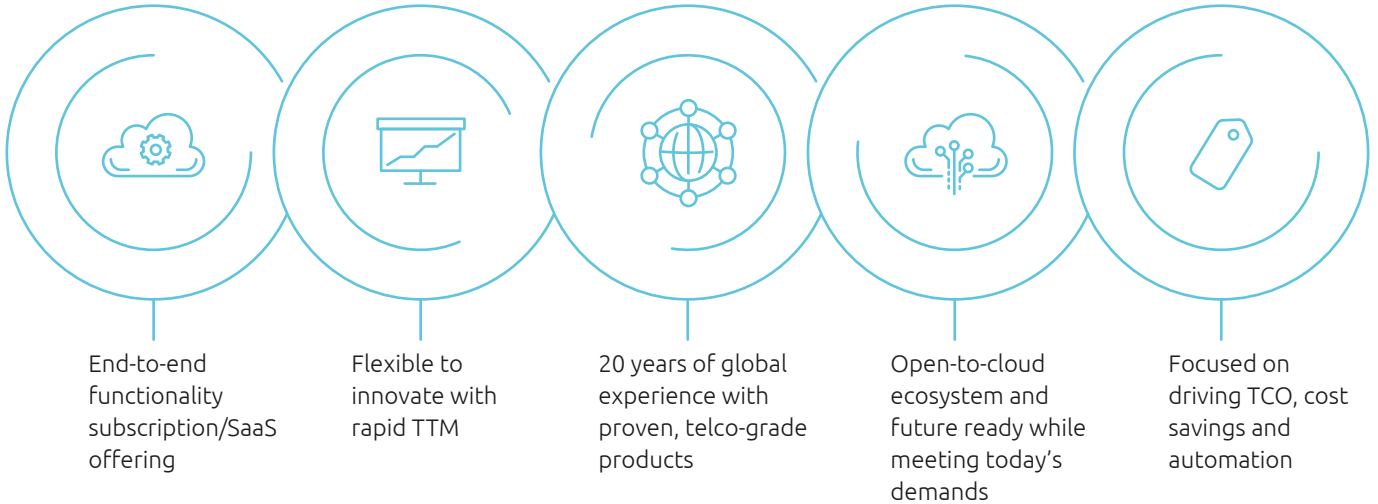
End-to-end functionality subscription/SaaS offering

Flexible to innovate with rapid TTM

20 years of global experience with proven, telco-grade products

Open-to-cloud ecosystem and future ready while meeting today’s demands

Focused on driving TCO, cost savings and automation